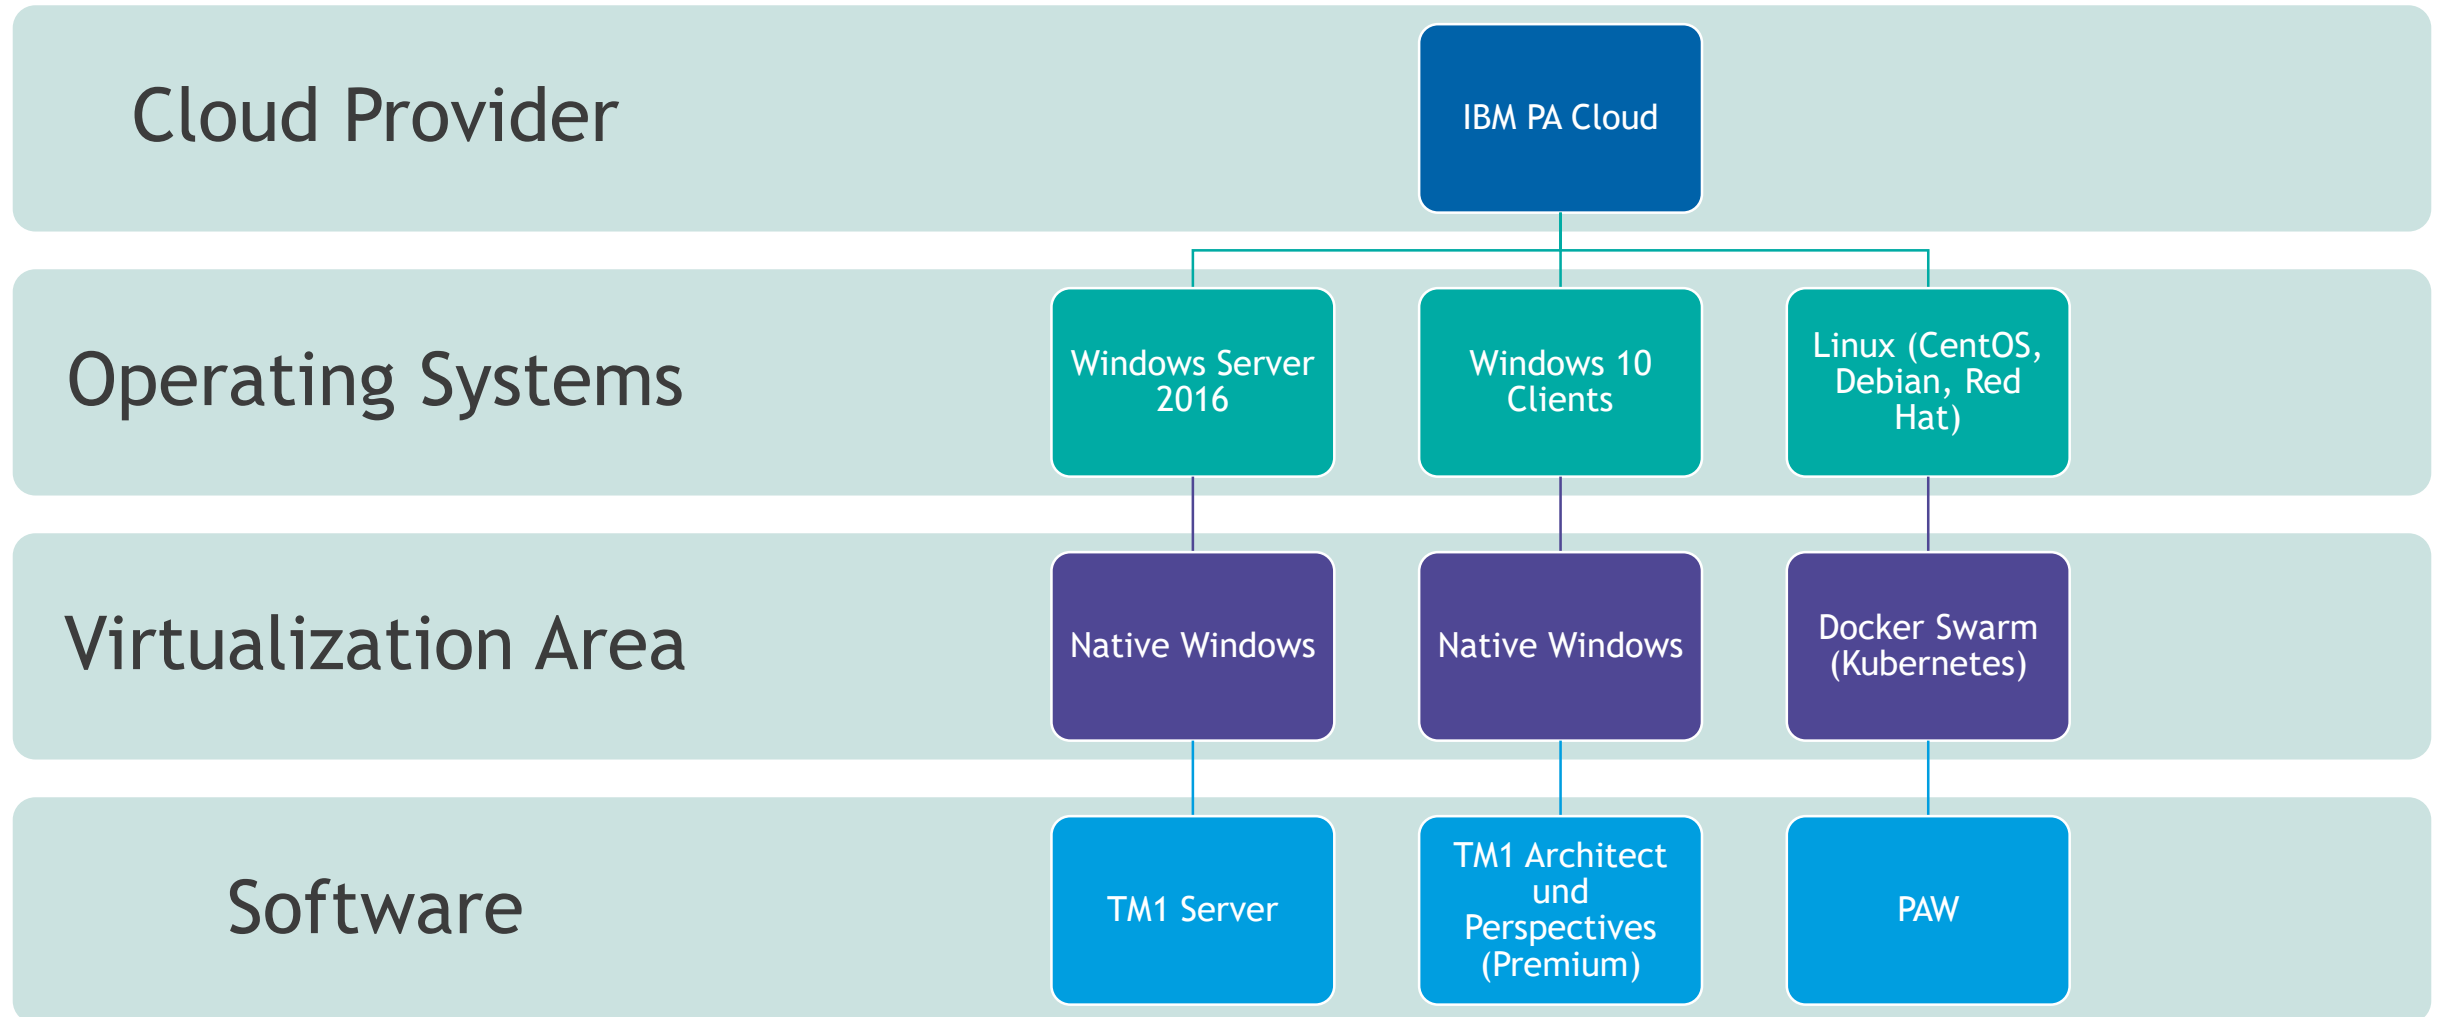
Cloud Provider

IBM PA Cloud

Operating Systems

Windows Server 2016

Windows 10 Clients

Linux (CentOS, Debian, Red Hat)

Virtualization Area

Native Windows

Native Windows

Docker Swarm (Kubernetes)

Software

TM1 Server

TM1 Architect und Perspectives (Premium)

PAW